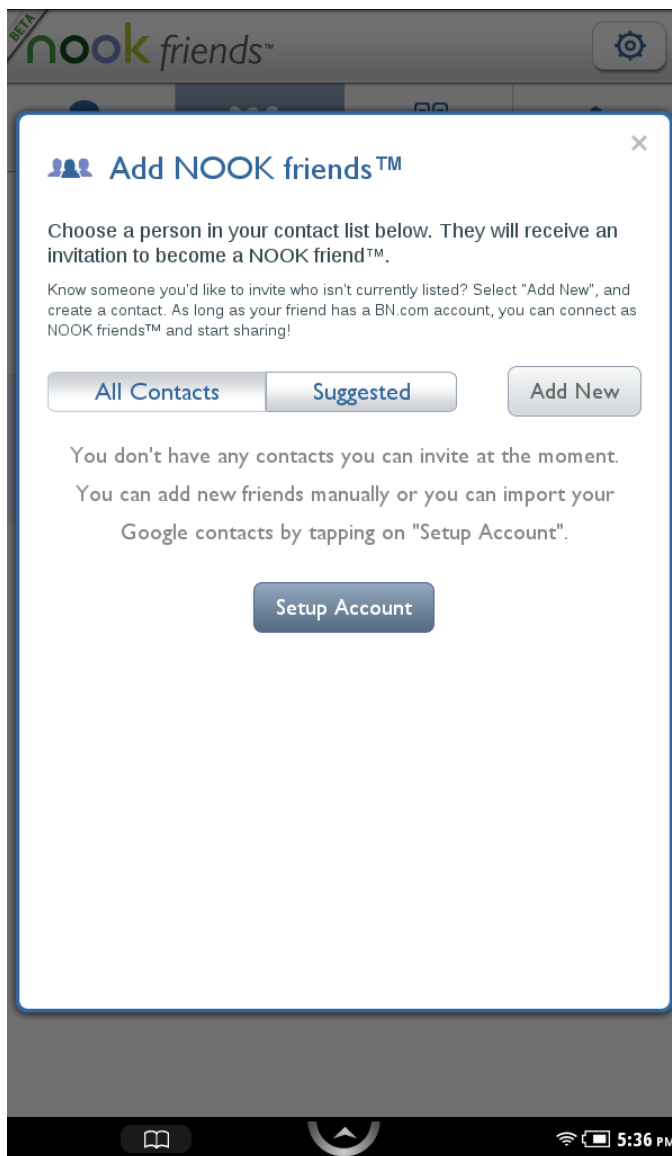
BETA
nook friends™

×

Add NOOK friends™

Choose a person in your contact list below. They will receive an invitation to become a NOOK friend™.

Know someone you'd like to invite who isn't currently listed? Select "Add New", and create a contact. As long as your friend has a BN.com account, you can connect as NOOK friends™ and start sharing!

All Contacts | Suggested | Add New

You don't have any contacts you can invite at the moment. You can add new friends manually or you can import your Google contacts by tapping on "Setup Account".

Setup Account

5:36 PM